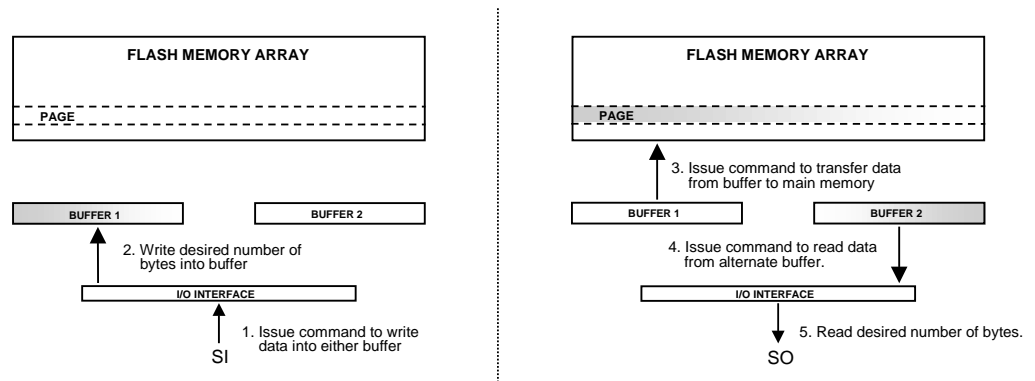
FLASH MEMORY ARRAY

PAGE

BUFFER 1

BUFFER 2

2. Write desired number of bytes into buffer

I/O INTERFACE

1. Issue command to write data into either buffer

SI

FLASH MEMORY ARRAY

PAGE

3. Issue command to transfer data from buffer to main memory

BUFFER 1

BUFFER 2

4. Issue command to read data from alternate buffer.

I/O INTERFACE

5. Read desired number of bytes.

SO